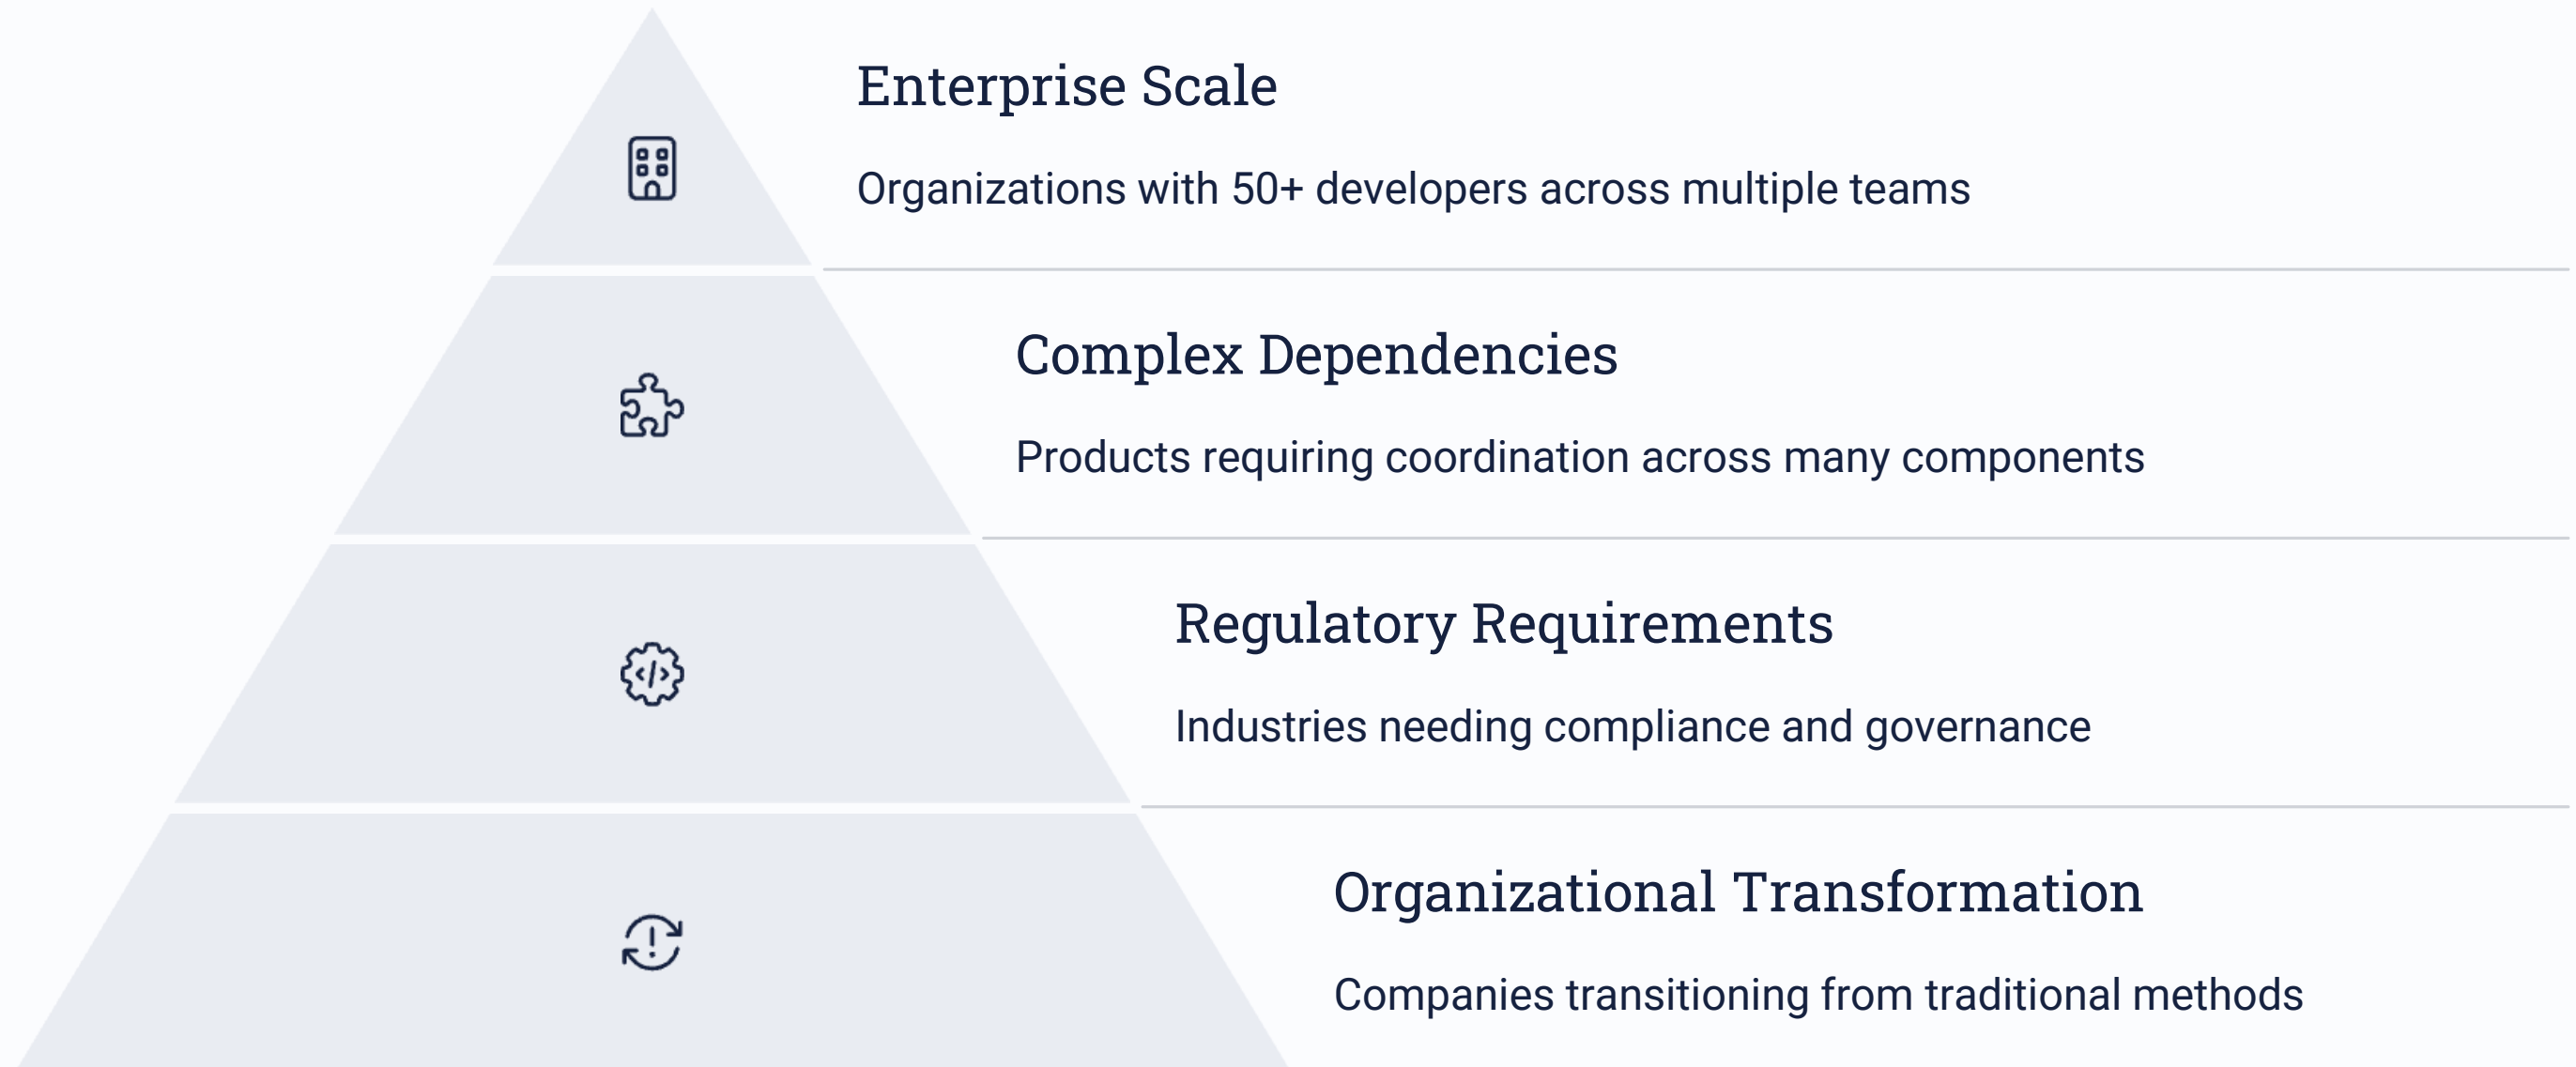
Enterprise Scale

Organizations with 50+ developers across multiple teams

Complex Dependencies

Products requiring coordination across many components

Regulatory Requirements

Industries needing compliance and governance

Organizational Transformation

Companies transitioning from traditional methods